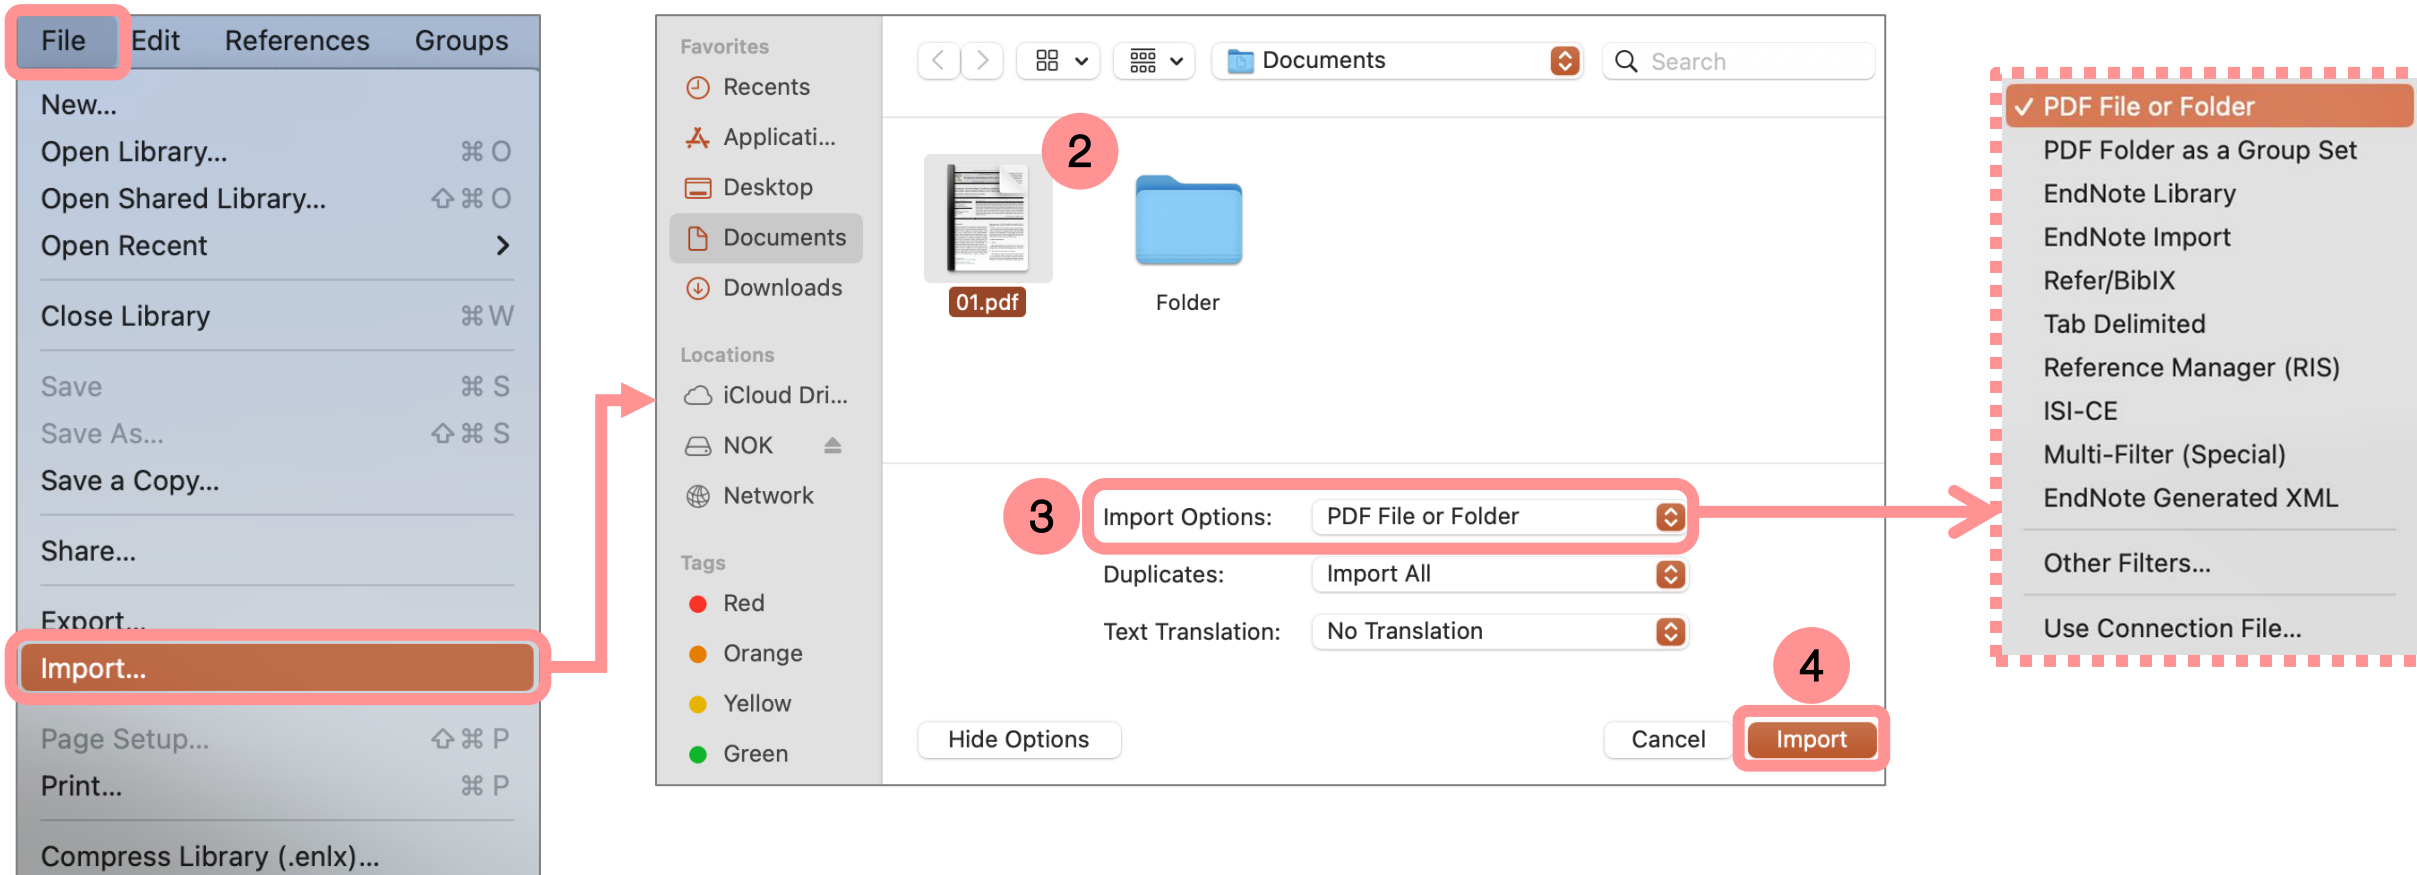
File Edit References Groups

New...
Open Library... ⌘ O
Open Shared Library... ⇧ ⌘ O
Open Recent >

Close Library ⌘ W

Save ⌘ S
Save As... ⇧ ⌘ S
Save a Copy...

Share...

Export...
Import...

Page Setup... ⇧ ⌘ P
Print... ⌘ P

Compress Library (.enlx)...

Favorites
Recents
Applicati...
Desktop
Documents
Downloads

Locations
iCloud Dri...
NOK
Network

Tags
Red
Orange
Yellow
Green

Documents
Search

2

01.pdf
Folder

3
Import Options: PDF File or Folder
Duplicates: Import All
Text Translation: No Translation

4
Hide Options
Cancel
Import

✓ PDF File or Folder
PDF Folder as a Group Set
EndNote Library
EndNote Import
Refer/BibIX
Tab Delimited
Reference Manager (RIS)
ISI-CE
Multi-Filter (Special)
EndNote Generated XML

Other Filters...

Use Connection File...